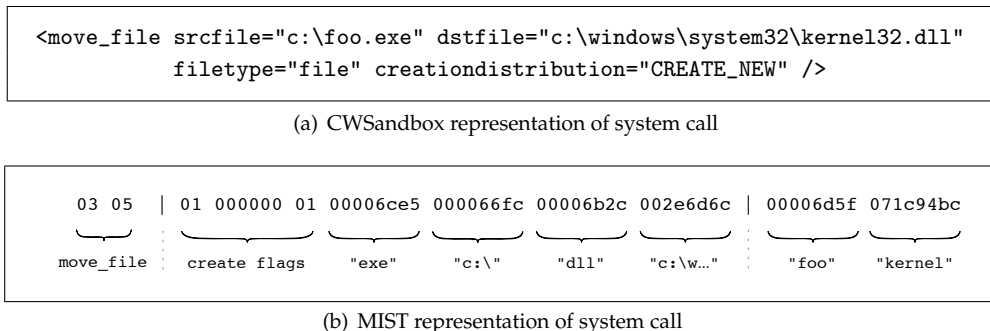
<move_file srcfile="c:\foo.exe" dstfile="c:\windows\system32\kernel32.dll" filetype="file" creationdistribution="CREATE_NEW" />

(a) CWSandbox representation of system call

03 05 | 01 000000 01 00006ce5 000066fc 00006b2c 002e6d6c | 00006d5f 071c94bc

move_file create flags "exe" "c:\" "dll" "c:\w…" "foo" "kernel"

(b) MIST representation of system call